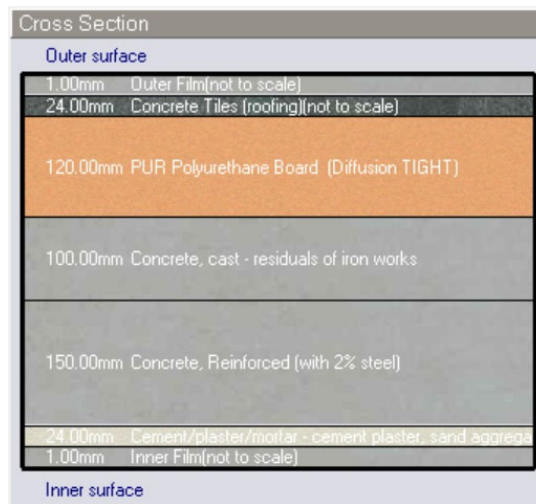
Cross Section

Outer surface

1.00mm Outer Film(not to scale)
24.00mm Concrete Tiles (roofing)(not to scale)
120.00mm PUR Polyurethane Board (Diffusion TIGHT)
100.00mm Concrete, cast - residuals of iron works
150.00mm Concrete, Reinforced (with 2% steel)
24.00mm Cement/plaster/mortar - cement plaster, sand aggrega
1.00mm Inner Film(not to scale)

Inner surface